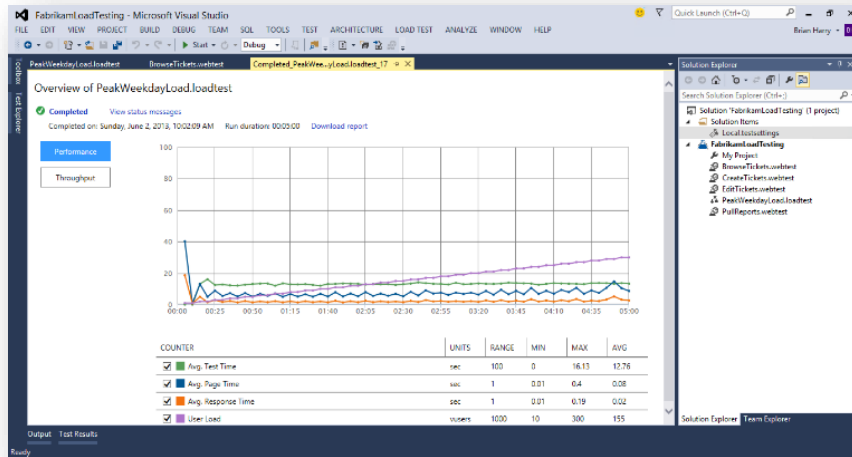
FabrikamLoadTesting - Microsoft Visual Studio

Quick Launch (Ctrl+Q)

FILE EDIT VIEW PROJECT BUILD DEBUG TEAM SQL TOOLS TEST ARCHITECTURE LOAD TEST ANALYZE WINDOW HELP

Brian Harry

Start Debug

Toolbox Test Explorer

PeakWeekdayLoad.loadtest BrowseTickets.webtest Completed_PeakWee...yLoad.loadtest_17

Overview of PeakWeekdayLoad.loadtest

Completed View status messages

Completed on: Sunday, June 2, 2013, 10:02:09 AM Run duration: 00:05:00 Download report

Performance

Throughput

100
80
60
40
20
0

00:00 00:25 00:50 01:15 01:40 02:05 02:30 02:55 03:20 03:45 04:10 04:35 05:00

| COUNTER | UNITS | RANGE | MIN | MAX | AVG |
|---|---|---|---|---|---|
| Avg. Test Time | sec | 100 | 0 | 16.13 | 12.76 |
| Avg. Page Time | sec | 1 | 0.01 | 0.4 | 0.08 |
| Avg. Response Time | sec | 1 | 0.01 | 0.19 | 0.02 |
| User Load | users | 1000 | 10 | 300 | 155 |

Solution Explorer

Search Solution Explorer (Ctrl+;)

Solution 'FabrikamLoadTesting' (1 project)
Solution Items
Local.testsettings
FabrikamLoadTesting
My Project
BrowseTickets.webtest
CreateTickets.webtest
EditTickets.webtest
PeakWeekdayLoad.loadtest
PullReports.webtest

Solution Explorer Team Explorer

Output Test Results

Ready